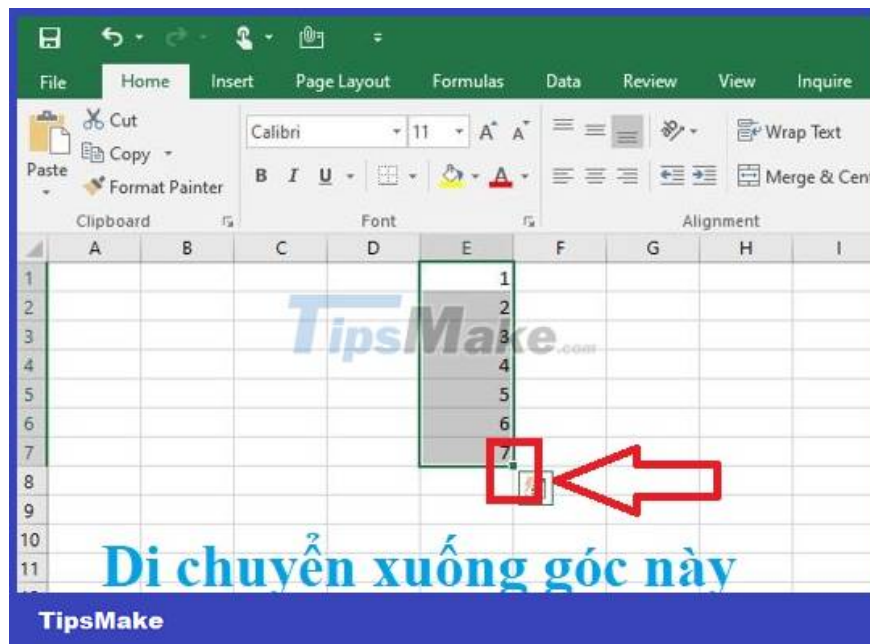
File Home Insert Page Layout Formulas Data Review View Inquire

Paste Cut Copy Format Painter Clipboard

Calibri 11 A A B I U Font

Wrap Text Merge & Cent Alignment

| | A | B | C | D | E | F | G | H | I |
|---|---|---|---|---|---|---|---|---|---|
| 1 | | | | | 1 | | | | |
| 2 | | | | | 2 | | | | |
| 3 | | | | | 3 | | | | |
| 4 | | | | | 4 | | | | |
| 5 | | | | | 5 | | | | |
| 6 | | | | | 6 | | | | |
| 7 | | | | | 7 | | | | |
| 8 | | | | | | | | | |
| 9 | | | | | | | | | |
| 10 | | | | | | | | | |
| 11 | | | | | | | | | |

TipsMake.com

Di chuyển xuống góc này

TipsMake